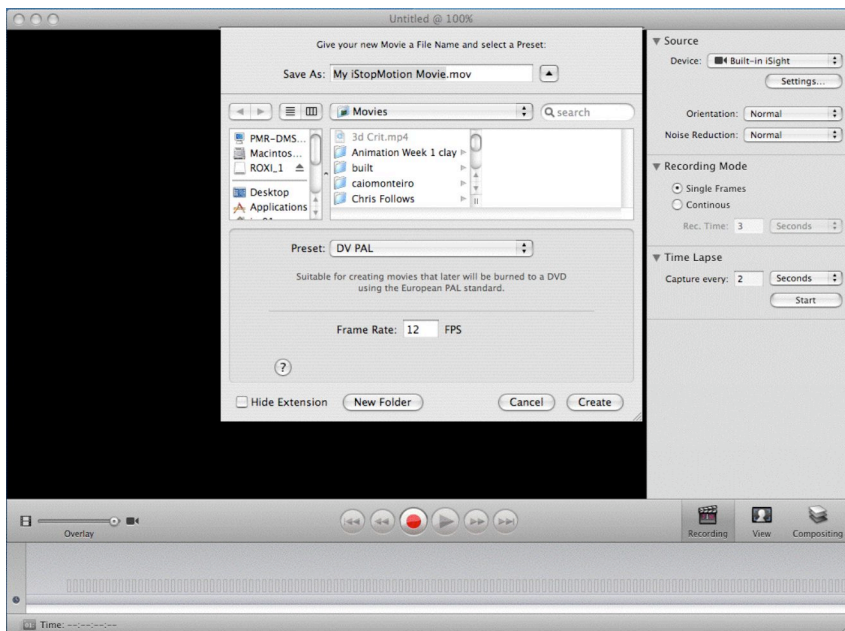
Untitled @ 100%

Give your new Movie a File Name and select a Preset:

Save As: My iStopMotion Movie.mov

Movies

search

PMR-DMS...
Macintos...
ROXI_1
Desktop
Applications

3d Crit.mp4
Animation Week 1 clay
built
caiomonteiro
Chris Follows

Preset: DV PAL

Suitable for creating movies that later will be burned to a DVD using the European PAL standard.

Frame Rate: 12 FPS

?

Hide Extension
New Folder
Cancel
Create

Source
Device: Built-in iSight
Settings...
Orientation: Normal
Noise Reduction: Normal

Recording Mode
Single Frames
Continous
Rec. Time: 3 Seconds

Time Lapse
Capture every: 2 Seconds
Start

Overlay

Recording
View
Compositing

Time: --:--:--:--